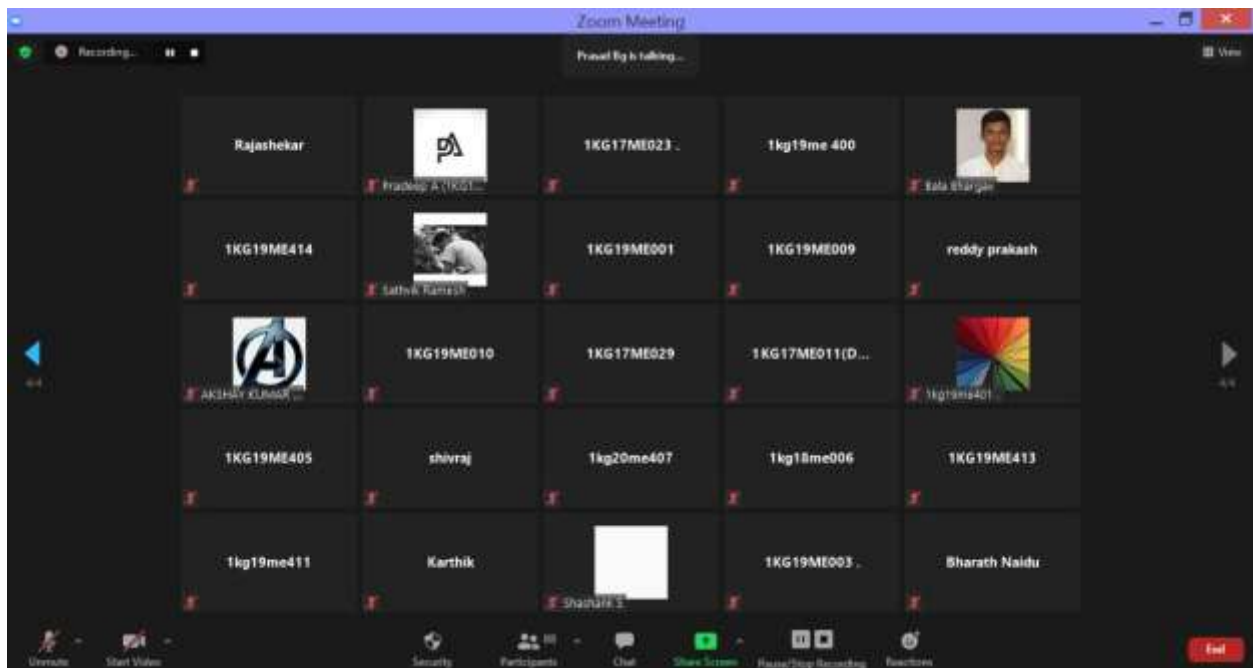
Zoom Meeting

Recording...

Prasad Bg is talking...

View

Rajashekar

Pradeep A (1KG1...

1KG17ME023 .

1kg19me 400

Bala Bhargav

1KG19ME414

Sathvik Ramesh

1KG19ME001

1KG19ME009

reddy prakash

AKSHAY KUMAR ...

1KG19ME010

1KG17ME029

1KG17ME011(D...

1kg19me401 ...

1KG19ME405

shivraj

1kg20me407

1kg18me006

1KG19ME413

1kg19me411

Karthik

Shashank S

1KG19ME003 .

Bharath Naidu

4/4

4/4

Unmute

Start Video

Security

Participants

Chat

Share Screen

Pause/Stop Recording

Reactions

End